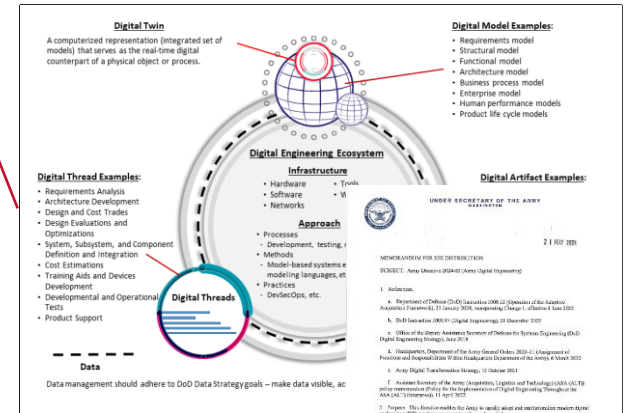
Digital Twin
A computerized representation (integrated set of models) that serves as the real-time digital counterpart of a physical object or process.

Digital Model Examples:
• Requirements model
• Structural model
• Functional model
• Architecture model
• Business process model
• Enterprise model
• Human performance models
• Product life cycle models

Digital Thread Examples:
• Requirements Analysis
• Architecture Development
• Design and Cost Trades
• Design Evaluations and Optimizations
• System, Subsystem, and Component Definition and Integration
• Cost Estimations
• Training Aids and Devices Development
• Developmental and Operational Tests
• Product Support

Digital Engineering Ecosystem
Infrastructure
• Hardware
• Software
• Networks
• Tools
• W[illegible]

Approach
• Processes
- Development, testing, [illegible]
• Methods
- Model-based systems e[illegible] modeling languages, et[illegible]
• Practices
- DevSecOps, etc.

Digital Threads

Digital Artifact Examples:

Data
Data management should adhere to DoD Data Strategy goals – make data visible, ac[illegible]

UNDER SECRETARY OF THE ARMY
WASHINGTON

2 1 MAY 2024

MEMORANDUM FOR SEE DISTRIBUTION

SUBJECT: Army Directive 2024-03 (Army Digital Engineering)

1. References.

a. Department of Defense (DoD) Instruction 5000.02 (Operation of the Adaptive Acquisition Framework), 23 January 2020, incorporating Change 1, effective 8 June 2022

b. DoD Instruction 5000.97 (Digital Engineering), 21 December 2023

c. Office of the Deputy Assistant Secretary of Defense for Systems Engineering (DoD Digital Engineering Strategy), June 2018

d. Headquarters, Department of the Army General Orders 2020-01 (Assignment of Functions and Responsibilities Within Headquarters Department of the Army), 6 March 2020

e. Army Digital Transformation Strategy, 13 October 2021

f. Assistant Secretary of the Army (Acquisition, Logistics and Technology) (ASA (ALT)) policy memorandum (Policy for the Implementation of Digital Engineering Throughout the ASA (ALT) Enterprise), 11 April 2022

2. Purpose. This directive enables the Army to rapidly adopt and institutionalize modern digital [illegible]